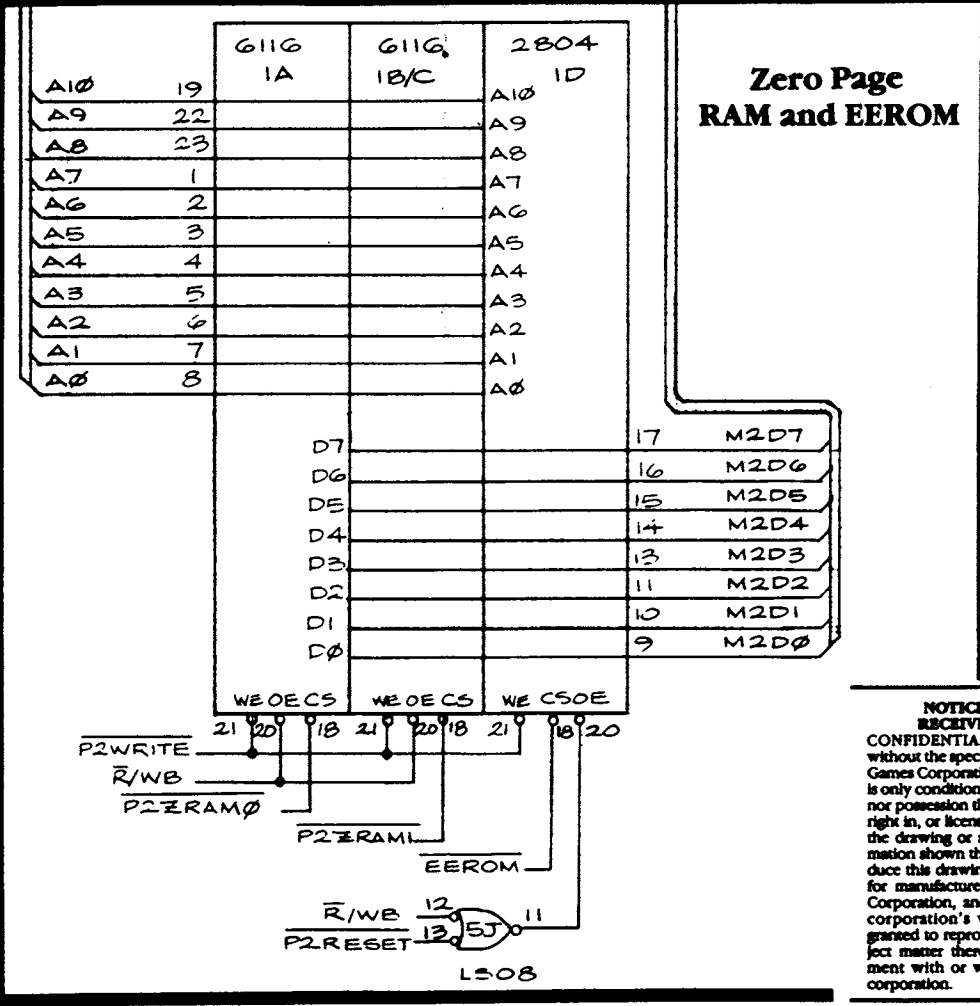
6116
1A

6116
1B/C

2804
1D

Zero Page
RAM and EEROM

A1Ø 19
A9 22
A8 23
A7 1
A6 2
A5 3
A4 4
A3 5
A2 6
A1 7
AØ 8

A1Ø
A9
A8
A7
A6
A5
A4
A3
A2
A1
AØ

D7
D6
D5
D4
D3
D2
D1
DØ

17 M2D7
16 M2D6
15 M2D5
14 M2D4
13 M2D3
11 M2D2
10 M2D1
9 M2DØ

WE OE CS
21 20 18

WE OE CS
21 20 18

WE CS OE
21 18 20

$\overline{P2WRITE}$
$\overline{R}$/WB
$\overline{P2ZRAMØ}$
$\overline{P2ZRAM1}$
$\overline{EEROM}$

$\overline{R}$/WB 12
P2RESET 13
5J
11
LS08

NOTIC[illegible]
RECEIV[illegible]
CONFIDENTIA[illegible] without the spec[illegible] Games Corporat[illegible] is only condition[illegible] nor possession th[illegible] right in, or licen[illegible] the drawing or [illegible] mation shown th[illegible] duce this drawin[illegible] for manufacture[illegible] Corporation, an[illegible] corporation's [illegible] granted to repro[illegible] ject matter ther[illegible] ment with or w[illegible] corporation.